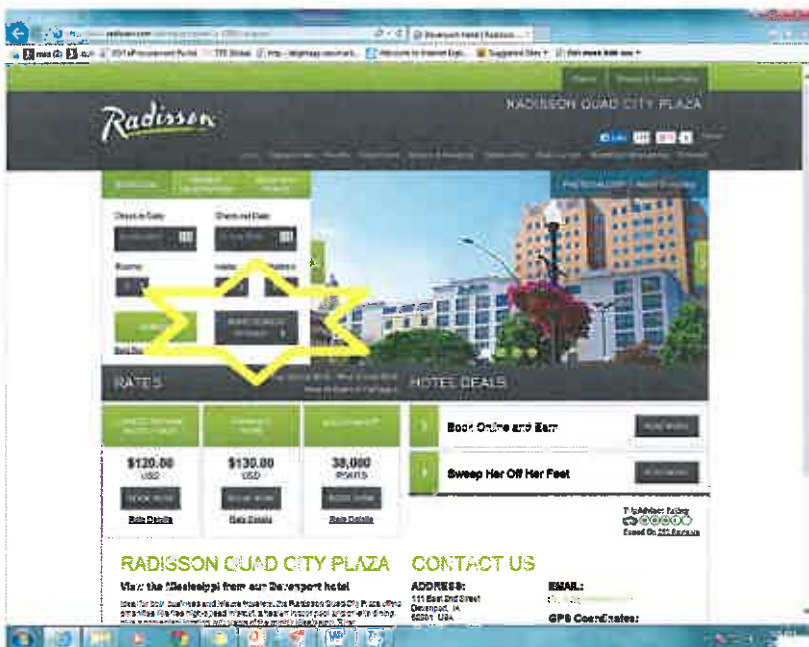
radisson.com

Davenport Hotel | Radisson...

Suggested Sites

Radisson

RADISSON QUAD CITY PLAZA

Check-in Date

Check-out Date

Rooms

Adults

Children

RATES

HOTEL DEALS

$120.00
USD

$130.00
USD

38,000
POINTS

BOOK NOW

BOOK NOW

BOOK NOW

Rate Details

Rate Details

Rate Details

Book Online and Earn

Sweep Her Off Her Feet

TripAdvisor Rating

RADISSON QUAD CITY PLAZA

CONTACT US

View the Mississippi from our Davenport hotel

ADDRESS:
111 East 2nd Street
Davenport, IA
52801 USA

EMAIL:

GPS Coordinates: